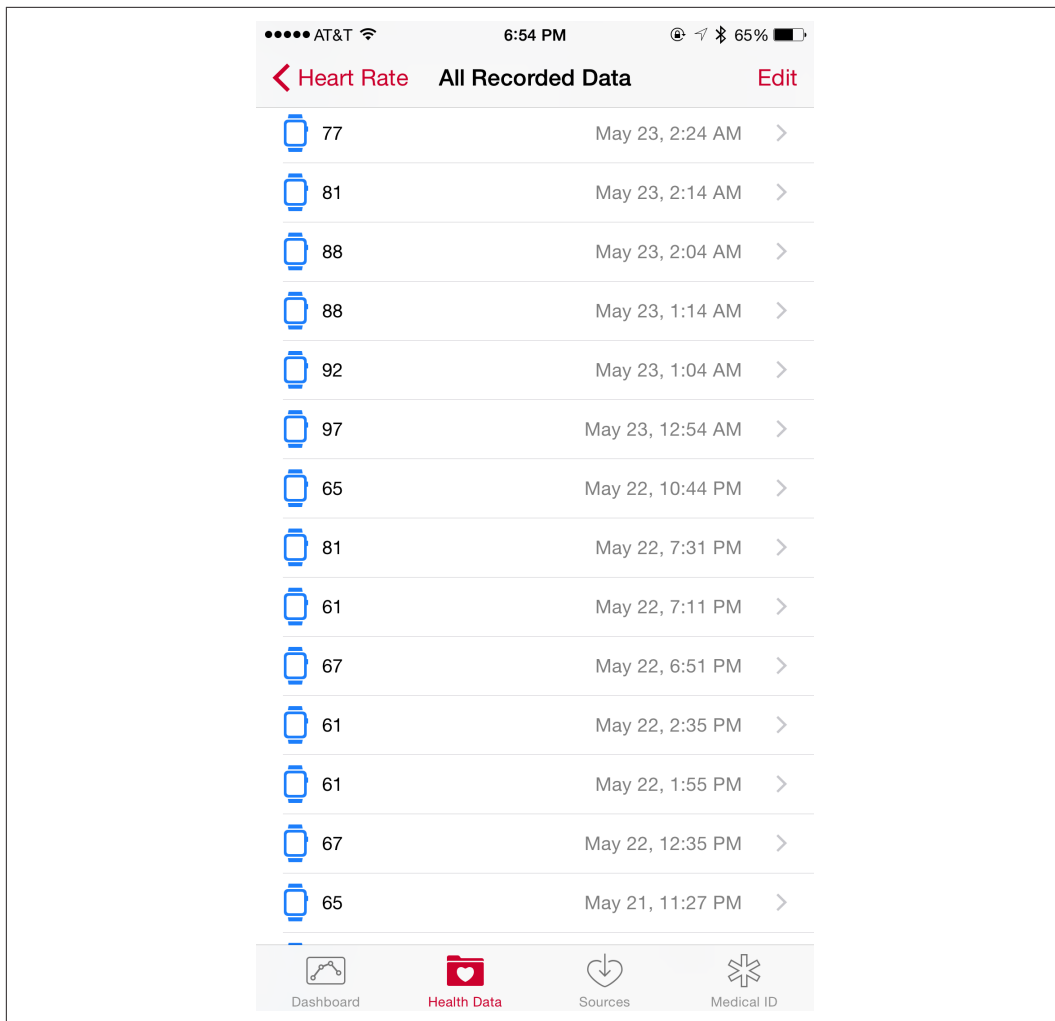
●●●●● AT&T 6:54 PM 65%

Heart Rate All Recorded Data Edit

77 May 23, 2:24 AM

81 May 23, 2:14 AM

88 May 23, 2:04 AM

88 May 23, 1:14 AM

92 May 23, 1:04 AM

97 May 23, 12:54 AM

65 May 22, 10:44 PM

81 May 22, 7:31 PM

61 May 22, 7:11 PM

67 May 22, 6:51 PM

61 May 22, 2:35 PM

61 May 22, 1:55 PM

67 May 22, 12:35 PM

65 May 21, 11:27 PM

Dashboard Health Data Sources Medical ID